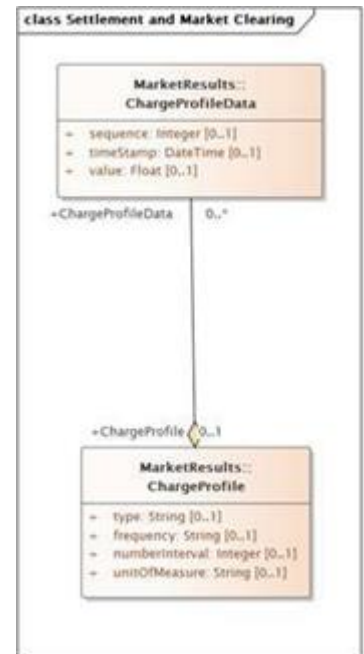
class Settlement and Market Clearing

MarketResults::
ChargeProfileData

+ sequence: Integer [0..1]
+ timeStamp: DateTime [0..1]
+ value: Float [0..1]

+ChargeProfileData 0..*

+ChargeProfile 0..1

MarketResults::
ChargeProfile

+ type: String [0..1]
+ frequency: String [0..1]
+ numberInterval: Integer [0..1]
+ unitOfMeasure: String [0..1]